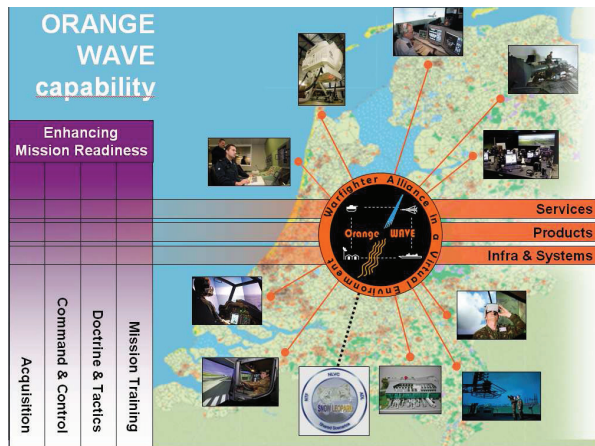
ORANGE WAVE capability

Enhancing Mission Readiness

Acquisition

Command & Control

Doctrine & Tactics

Mission Training

Warfighter Alliance in a Virtual Environment

Orange WAVE

Services

Products

Infra & Systems

SNOW LEOPARD